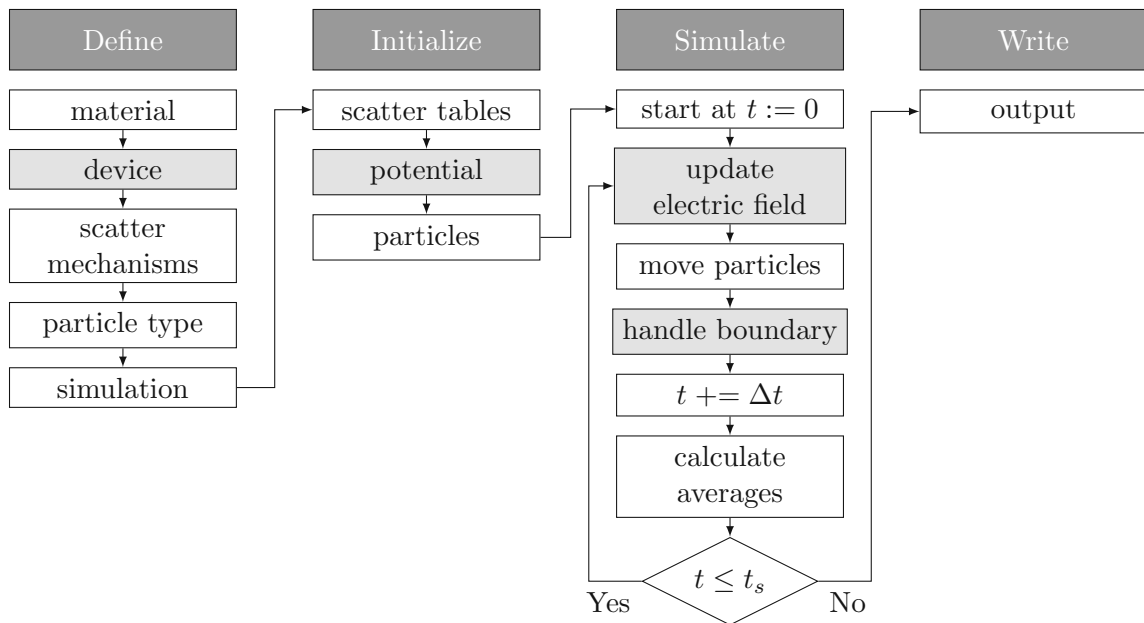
Define

material

device

scatter mechanisms

particle type

simulation

Initialize

scatter tables

potential

particles

Simulate

start at $t := 0$

update electric field

move particles

handle boundary

$t += \Delta t$

calculate averages

$t \leq t_s$

Yes

No

Write

output